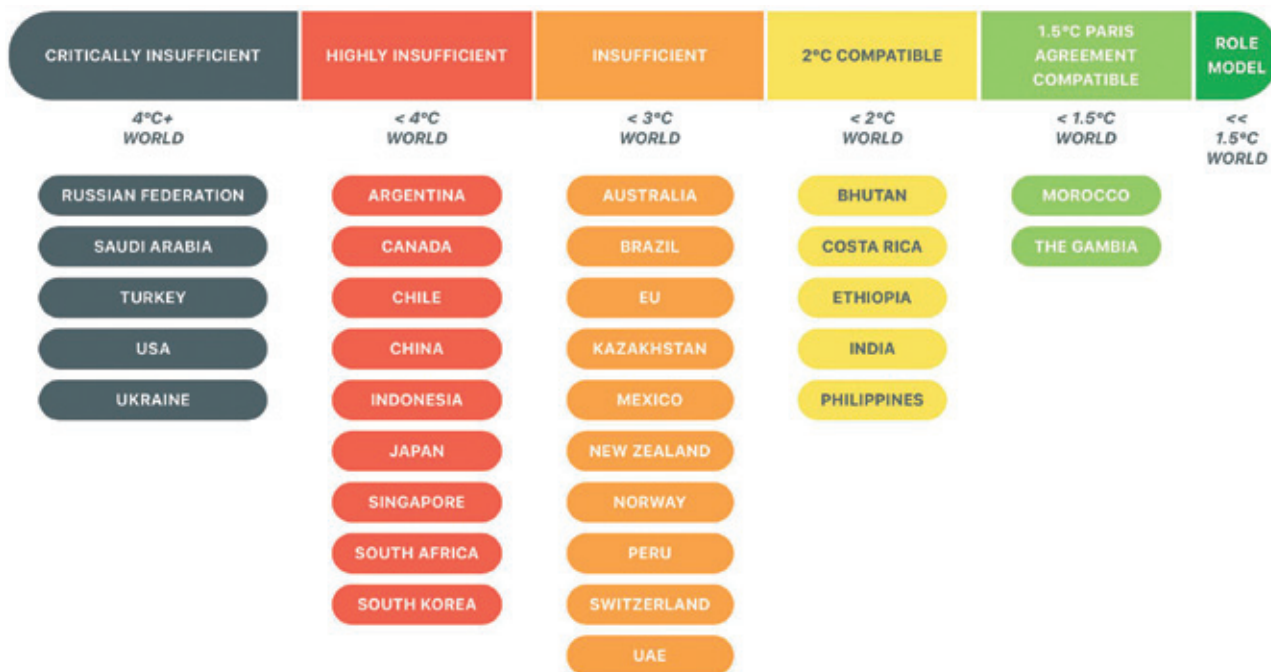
| CRITICALLY INSUFFICIENT | HIGHLY INSUFFICIENT | INSUFFICIENT | 2°C COMPATIBLE | 1.5°C PARIS AGREEMENT COMPATIBLE | ROLE MODEL |
|---|---|---|---|---|---|
| 4°C+ WORLD | < 4°C WORLD | < 3°C WORLD | < 2°C WORLD | < 1.5°C WORLD | << 1.5°C WORLD |
| RUSSIAN FEDERATION | ARGENTINA | AUSTRALIA | BHUTAN | MOROCCO | |
| SAUDI ARABIA | CANADA | BRAZIL | COSTA RICA | THE GAMBIA | |
| TURKEY | CHILE | EU | ETHIOPIA | | |
| USA | CHINA | KAZAKHSTAN | INDIA | | |
| UKRAINE | INDONESIA | MEXICO | PHILIPPINES | | |
| | JAPAN | NEW ZEALAND | | | |
| | SINGAPORE | NORWAY | | | |
| | SOUTH AFRICA | PERU | | | |
| | SOUTH KOREA | SWITZERLAND | | | |
| | | UAE | | | |